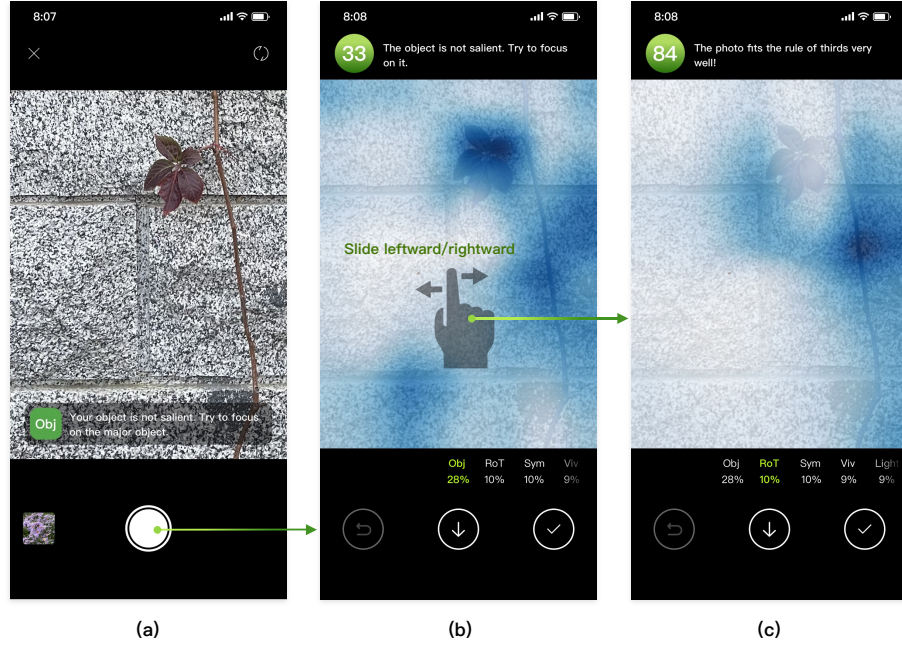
8:07

Obj Your object is not salient. Try to focus on the major object.

(a)

8:08

33 The object is not salient. Try to focus on it.

Slide leftward/rightward

| Obj | RoT | Sym | Viv |
|---|---|---|---|
| 28% | 10% | 10% | 9% |

(b)

8:08

84 The photo fits the rule of thirds very well!

| Obj | RoT | Sym | Viv | Light |
|---|---|---|---|---|
| 28% | 10% | 10% | 9% | 9% |

(c)